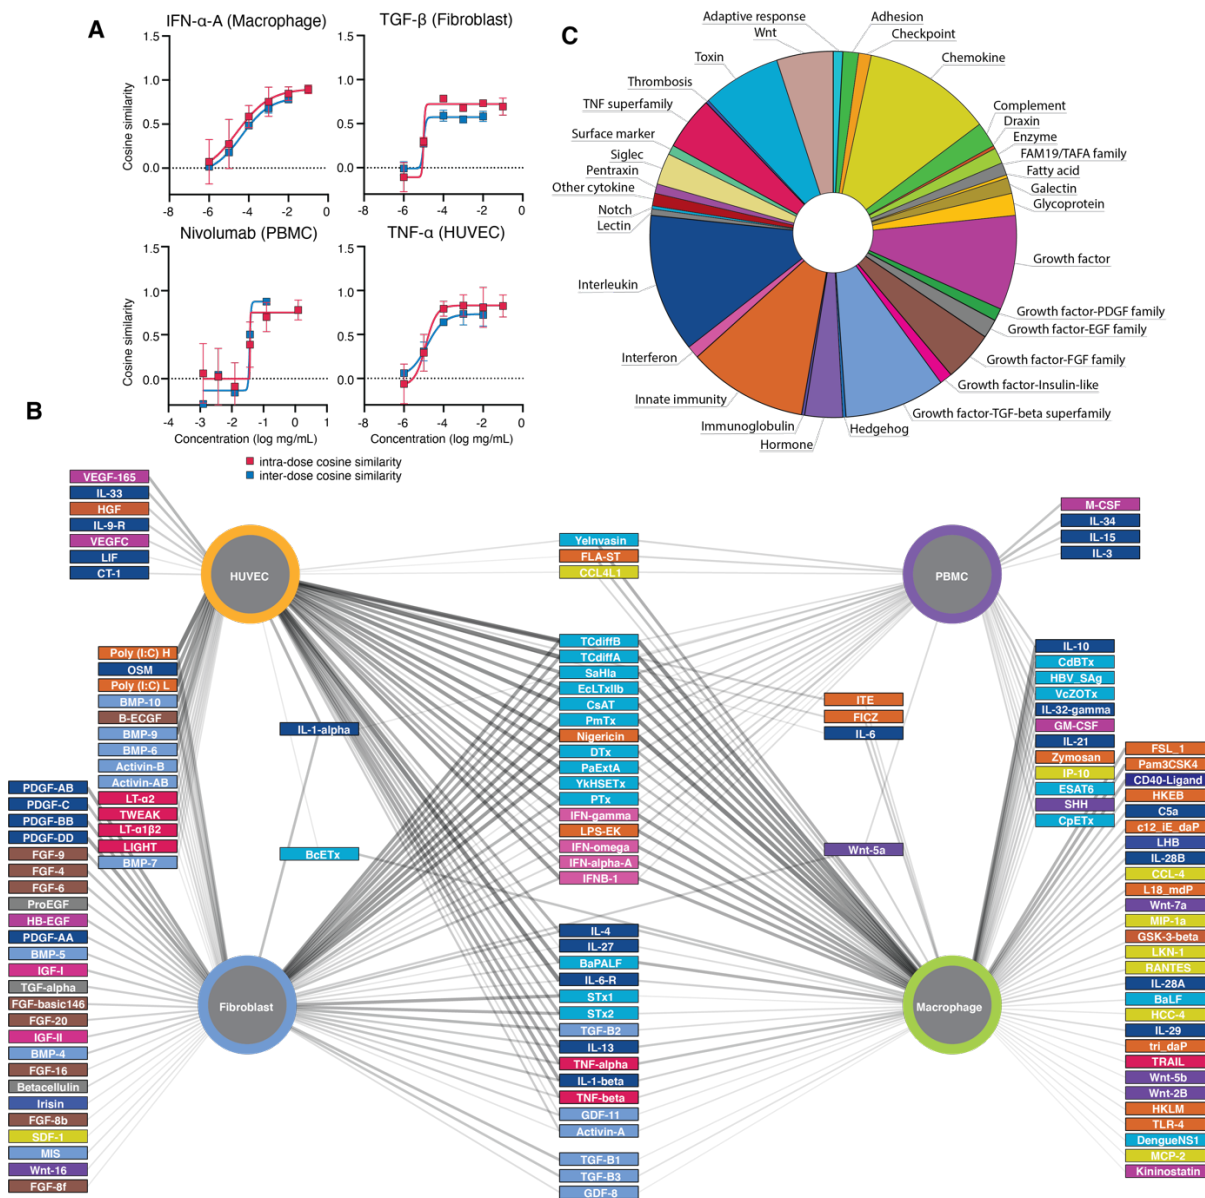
A

IFN-α-A (Macrophage)
1.5
1.0
0.5
0.0
Cosine similarity
-8 -6 -4 -2 0

TGF-β (Fibroblast)
1.5
1.0
0.5
0.0
-8 -6 -4 -2 0

Nivolumab (PBMC)
1.5
1.0
0.5
0.0
Cosine similarity
-4 -3 -2 -1 0
Concentration (log mg/mL)

TNF-α (HUVEC)
1.5
1.0
0.5
0.0
-8 -6 -4 -2 0
Concentration (log mg/mL)

intra-dose cosine similarity
inter-dose cosine similarity

C

Adaptive response
Wnt
Adhesion
Checkpoint
Toxin
Chemokine
Thrombosis
TNF superfamily
Complement
Draxin
Enzyme
Surface marker
FAM19/TAFA family
Siglec
Fatty acid
Pentraxin
Galectin
Other cytokine
Glycoprotein
Notch
Lectin
Growth factor
Interleukin
Growth factor-PDGF family
Growth factor-EGF family
Interferon
Growth factor-FGF family
Growth factor-Insulin-like
Innate immunity
Growth factor-TGF-beta superfamily
Immunoglobulin
Hedgehog
Hormone

B

VEGF-165
IL-33
HGF
IL-9-R
VEGFC
LIF
CT-1

HUVEC

Yelnvasin
FLA-ST
CCL4L1

PBMC

M-CSF
IL-34
IL-15
IL-3

Poly (I:C) H
OSM
Poly (I:C) L
BMP-10
B-ECGF
BMP-9
BMP-6
Activin-B
Activin-AB
LT-α2
TWEAK
LT-α1β2
LIGHT
BMP-7

IL-1-alpha

TCdiffB
TCdiffA
SaHla
EcLTxIIb
CsAT
PmTx
Nigericin
DTx
PaExtA
YkHSETx
PTx
IFN-gamma
LPS-EK
IFN-omega
IFN-alpha-A
IFNB-1

ITE
FICZ
IL-6

IL-10
CdBTx
HBV_SAg
VcZOTx
IL-32-gamma
GM-CSF
IL-21
Zymosan
IP-10
ESAT6
SHH
CpETx

FSL_1
Pam3CSK4
CD40-Ligand
HKEB
C5a
c12_iE_daP
LHB
IL-28B
CCL-4
L18_mdP
Wnt-7a
MIP-1a
GSK-3-beta
LKN-1
RANTES
IL-28A
BaLF
HCC-4
IL-29
tri_daP
TRAIL
Wnt-5b
Wnt-2B
HKLM
TLR-4
DengueNS1
MCP-2
Kininostatin

PDGF-AB
PDGF-C
PDGF-BB
PDGF-DD
FGF-9
FGF-4
FGF-6
ProEGF
HB-EGF
PDGF-AA
BMP-5
IGF-I
TGF-alpha
FGF-basic146
FGF-20
IGF-II
BMP-4
FGF-16
Betacellulin
Irisin
FGF-8b
SDF-1
MIS
Wnt-16
FGF-8f

BcETx

Wnt-5a

Fibroblast

IL-4
IL-27
BaPALF
IL-6-R
STx1
STx2
TGF-B2
IL-13
TNF-alpha
IL-1-beta
TNF-beta
GDF-11
Activin-A
TGF-B1
TGF-B3
GDF-8

Macrophage